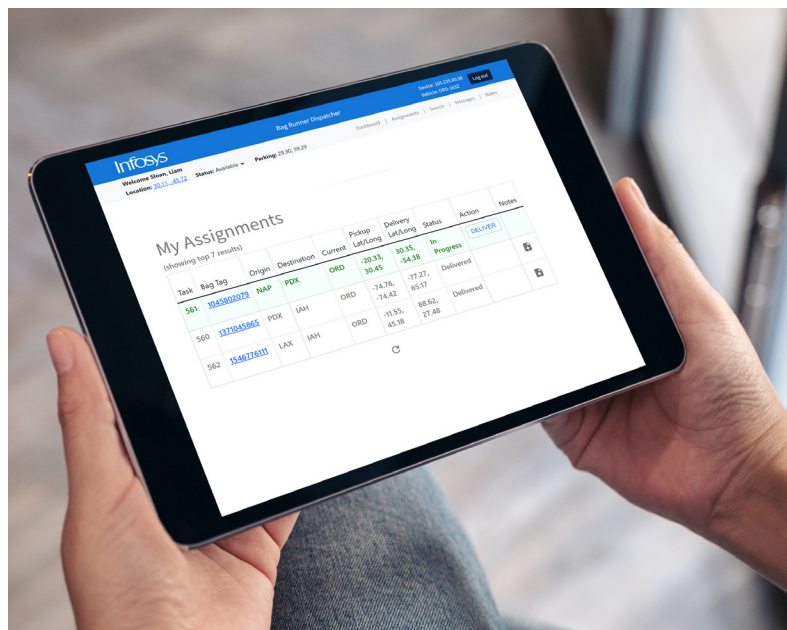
Infosys

Bag Runner Dispatcher

Device: 155.225.60.56
Vehicle: ORD-1632

Log out

Dashboard | Assignments | Search | Messages | Notes

Welcome Sloan, Liam
Location: 30.11, -45.72
Status: Available
Parking: 28.50, 39.29

My Assignments
(showing top 7 results)

| Task | Bag Tag | Origin | Destination | Current | Pickup Lat/Long | Delivery Lat/Long | Status | Action | Notes |
|---|---|---|---|---|---|---|---|---|---|
| 561 | 1045802079 | NAP | PDX | ORD | -20.33, 30.45 | 30.35, -54.38 | In Progress | DELIVER | |
| 560 | 1371045865 | PDX | IAH | ORD | -74.76, -74.42 | -77.27, 65.17 | Delivered | | |
| 562 | 1546776111 | LAX | IAH | ORD | -11.55, 45.18 | 88.62, 27.48 | Delivered | | |